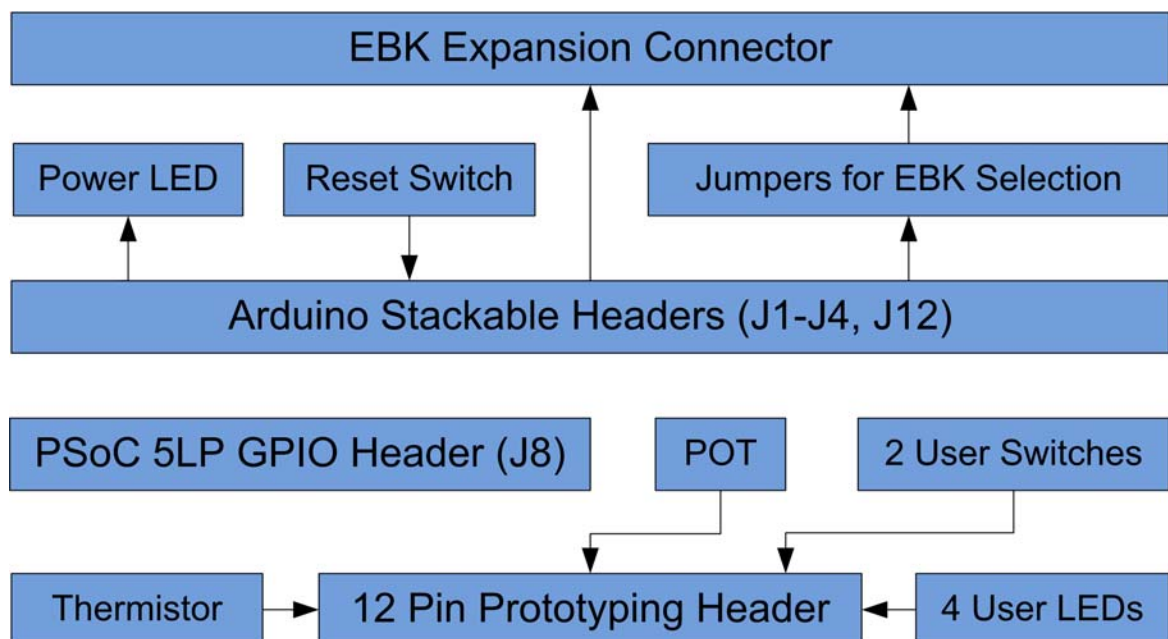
EBK Expansion Connector

Power LED

Reset Switch

Jumpers for EBK Selection

Arduino Stackable Headers (J1-J4, J12)

PSoC 5LP GPIO Header (J8)

POT

2 User Switches

Thermistor

12 Pin Prototyping Header

4 User LEDs